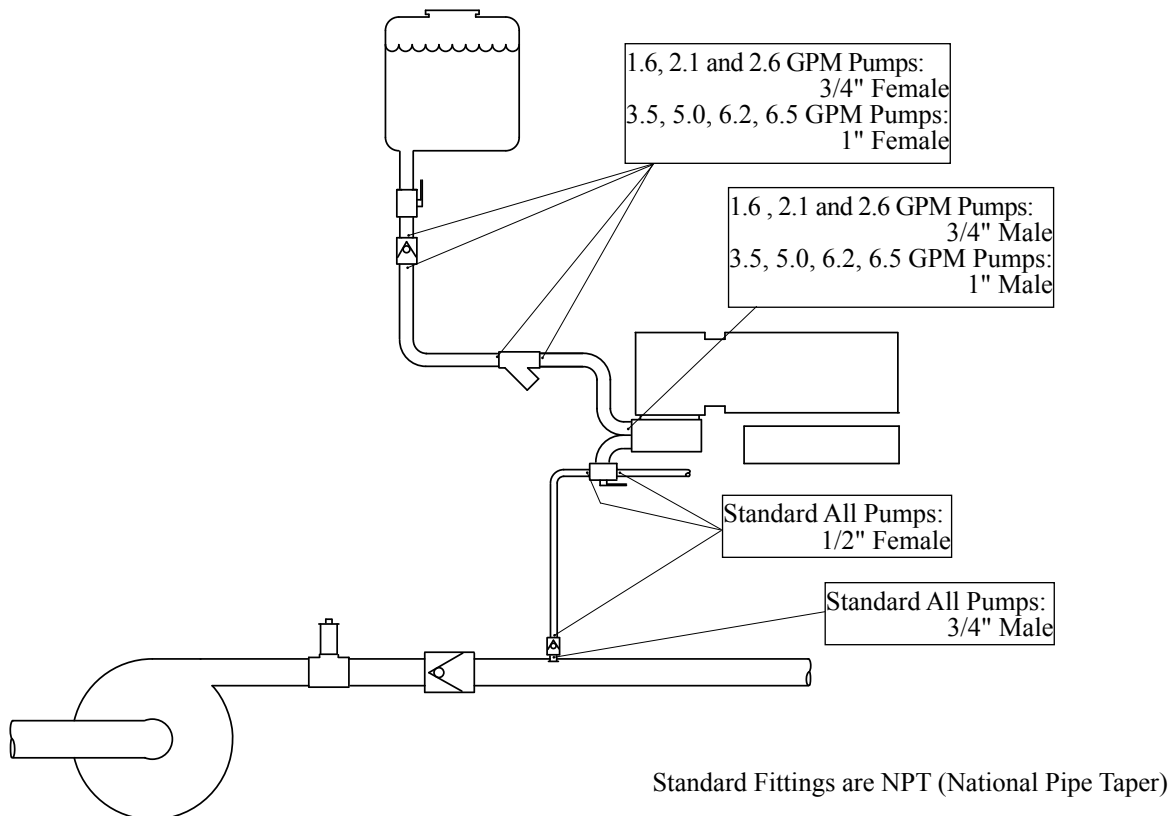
1.6, 2.1 and 2.6 GPM Pumps:
3/4" Female
3.5, 5.0, 6.2, 6.5 GPM Pumps:
1" Female

1.6 , 2.1 and 2.6 GPM Pumps:
3/4" Male
3.5, 5.0, 6.2, 6.5 GPM Pumps:
1" Male

Standard All Pumps:
1/2" Female

Standard All Pumps:
3/4" Male

Standard Fittings are NPT (National Pipe Taper)